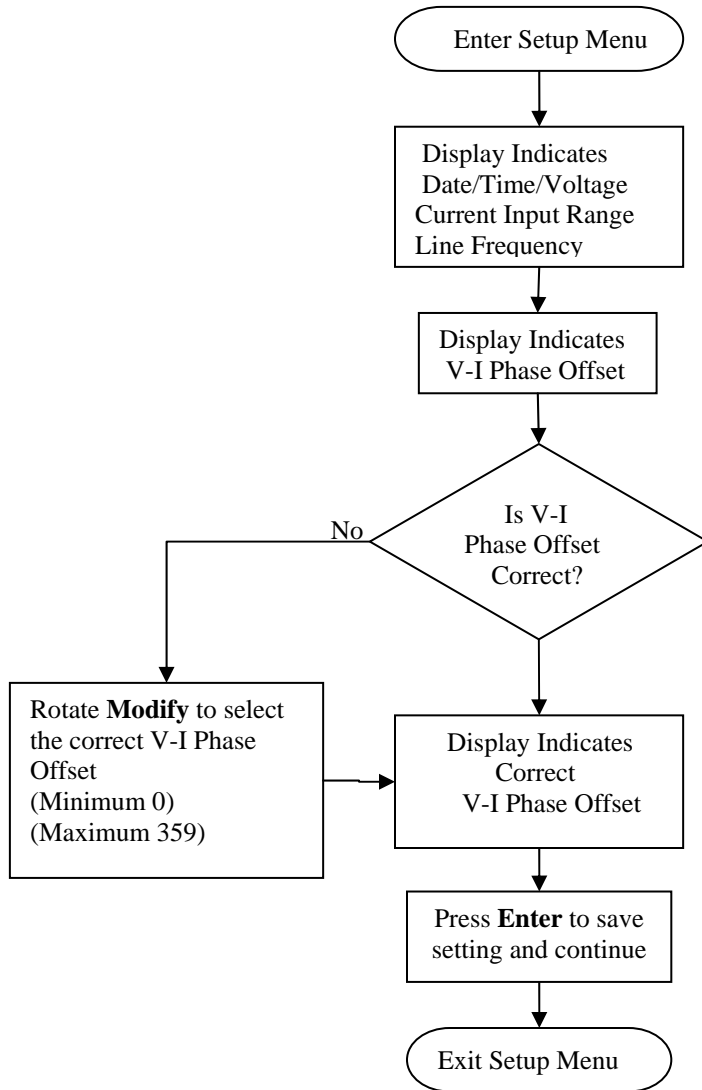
Enter Setup Menu

Display Indicates
Date/Time/Voltage
Current Input Range
Line Frequency

Display Indicates
V-I Phase Offset

Is V-I
Phase Offset
Correct?

No

Rotate **Modify** to select the correct V-I Phase Offset
(Minimum 0)
(Maximum 359)

Display Indicates
Correct
V-I Phase Offset

Press **Enter** to save setting and continue

Exit Setup Menu